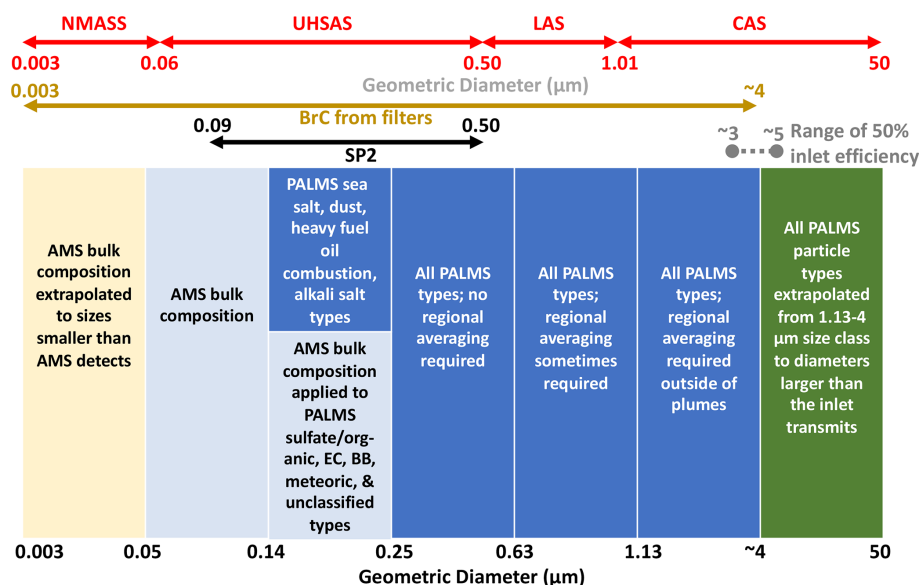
NMASS UHSAS LAS CAS

0.003 0.06 0.50 1.01 50

Geometric Diameter (µm)

0.003 ~4

BrC from filters

0.09 0.50

SP2

~3 ~5 Range of 50% inlet efficiency

AMS bulk composition extrapolated to sizes smaller than AMS detects

AMS bulk composition

PALMS sea salt, dust, heavy fuel oil combustion, alkali salt types

AMS bulk composition applied to PALMS sulfate/organic, EC, BB, meteoric, & unclassified types

All PALMS types; no regional averaging required

All PALMS types; regional averaging sometimes required

All PALMS types; regional averaging required outside of plumes

All PALMS particle types extrapolated from 1.13-4 µm size class to diameters larger than the inlet transmits

0.003 0.05 0.14 0.25 0.63 1.13 ~4 50

Geometric Diameter (µm)